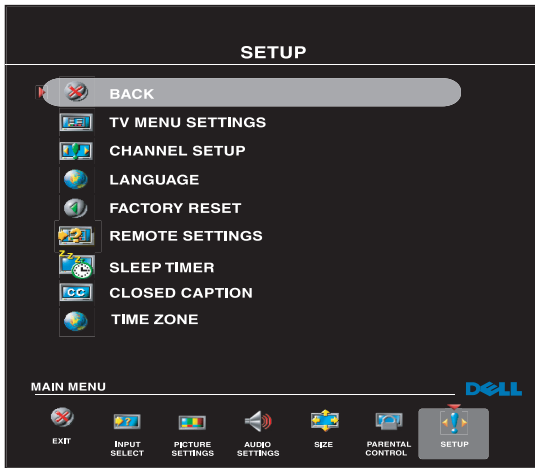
SETUP

BACK
TV MENU SETTINGS
CHANNEL SETUP
LANGUAGE
FACTORY RESET
REMOTE SETTINGS
SLEEP TIMER
CLOSED CAPTION
TIME ZONE

MAIN MENU
DELL

EXIT
INPUT SELECT
PICTURE SETTINGS
AUDIO SETTINGS
SIZE
PARENTAL CONTROL
SETUP